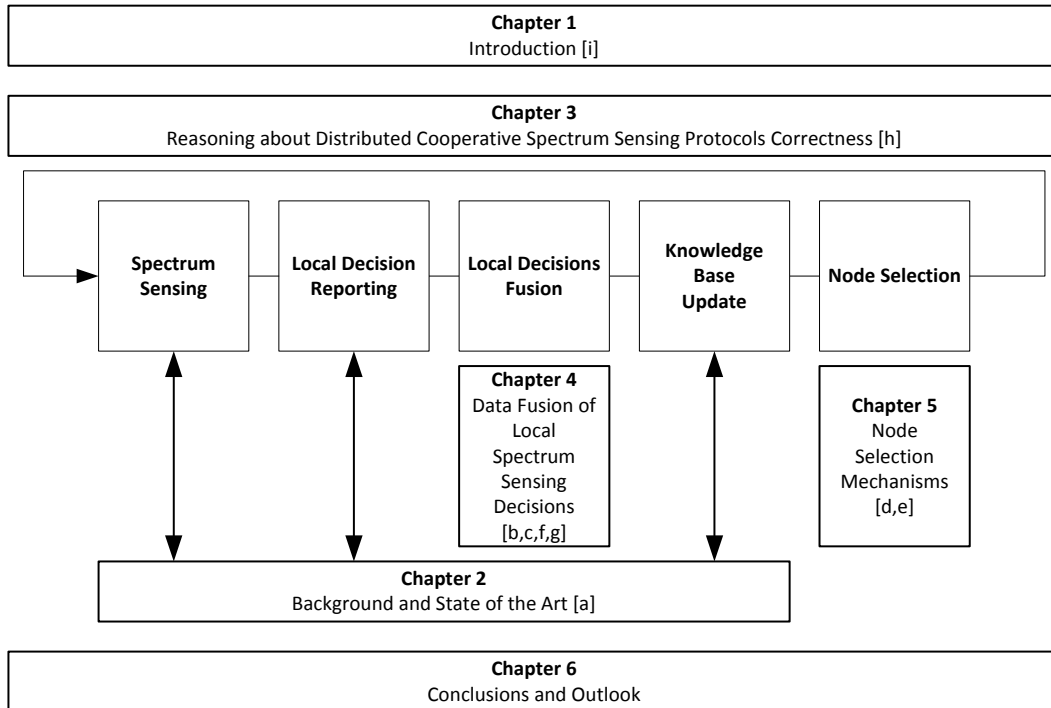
Chapter 1
Introduction [i]

Chapter 3
Reasoning about Distributed Cooperative Spectrum Sensing Protocols Correctness [h]

Spectrum Sensing

Local Decision Reporting

Local Decisions Fusion

Knowledge Base Update

Node Selection

Chapter 4
Data Fusion of Local Spectrum Sensing Decisions [b,c,f,g]

Chapter 5
Node Selection Mechanisms [d,e]

Chapter 2
Background and State of the Art [a]

Chapter 6
Conclusions and Outlook